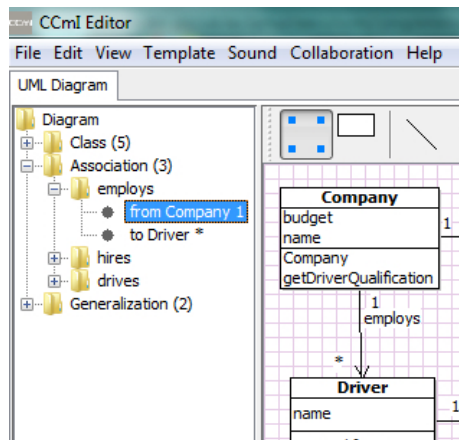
CCmI Editor

File Edit View Template Sound Collaboration Help

UML Diagram

Diagram
Class (5)
Association (3)
employs
from Company 1
to Driver *
hires
drives
Generalization (2)

Company
budget
name
Company
getDriverQualification

1
1
employs
*

Driver
name
1